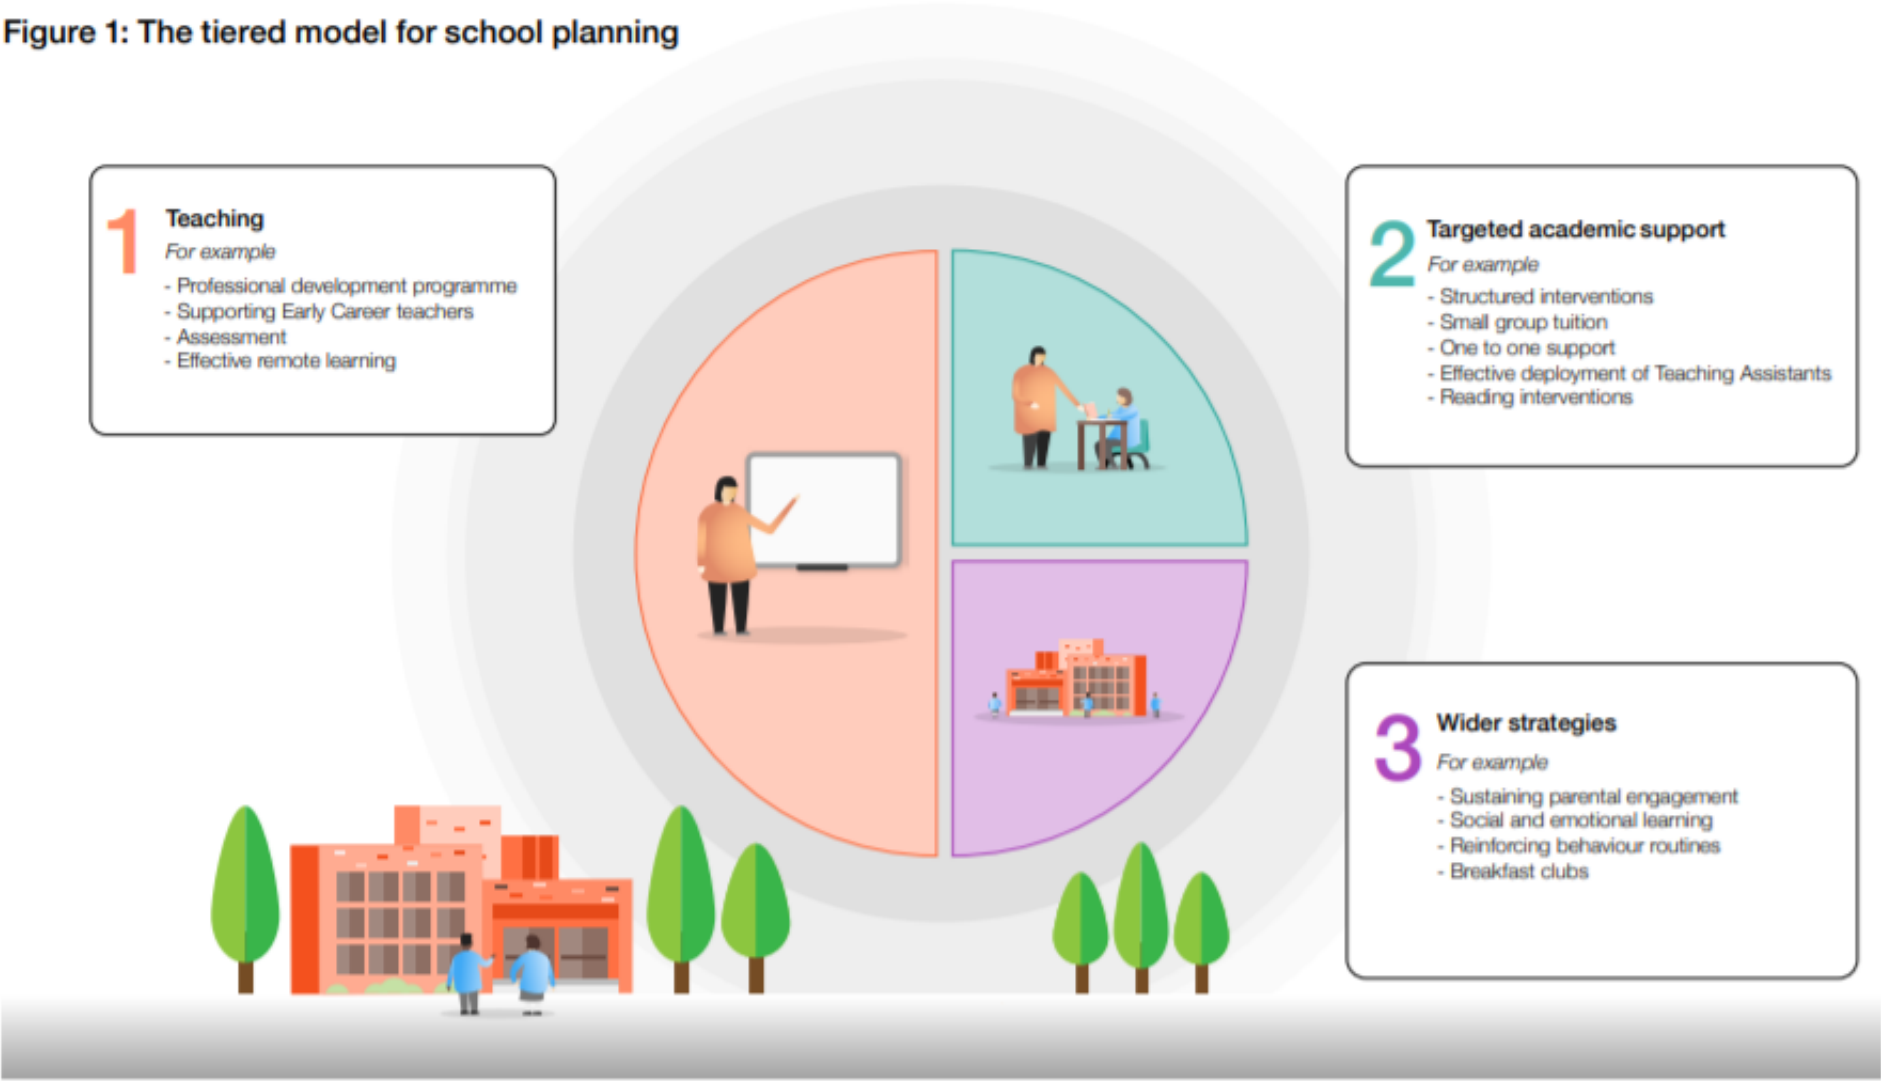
Figure 1: The tiered model for school planning

1 Teaching
For example
- Professional development programme
- Supporting Early Career teachers
- Assessment
- Effective remote learning

2 Targeted academic support
For example
- Structured interventions
- Small group tuition
- One to one support
- Effective deployment of Teaching Assistants
- Reading interventions

3 Wider strategies
For example
- Sustaining parental engagement
- Social and emotional learning
- Reinforcing behaviour routines
- Breakfast clubs